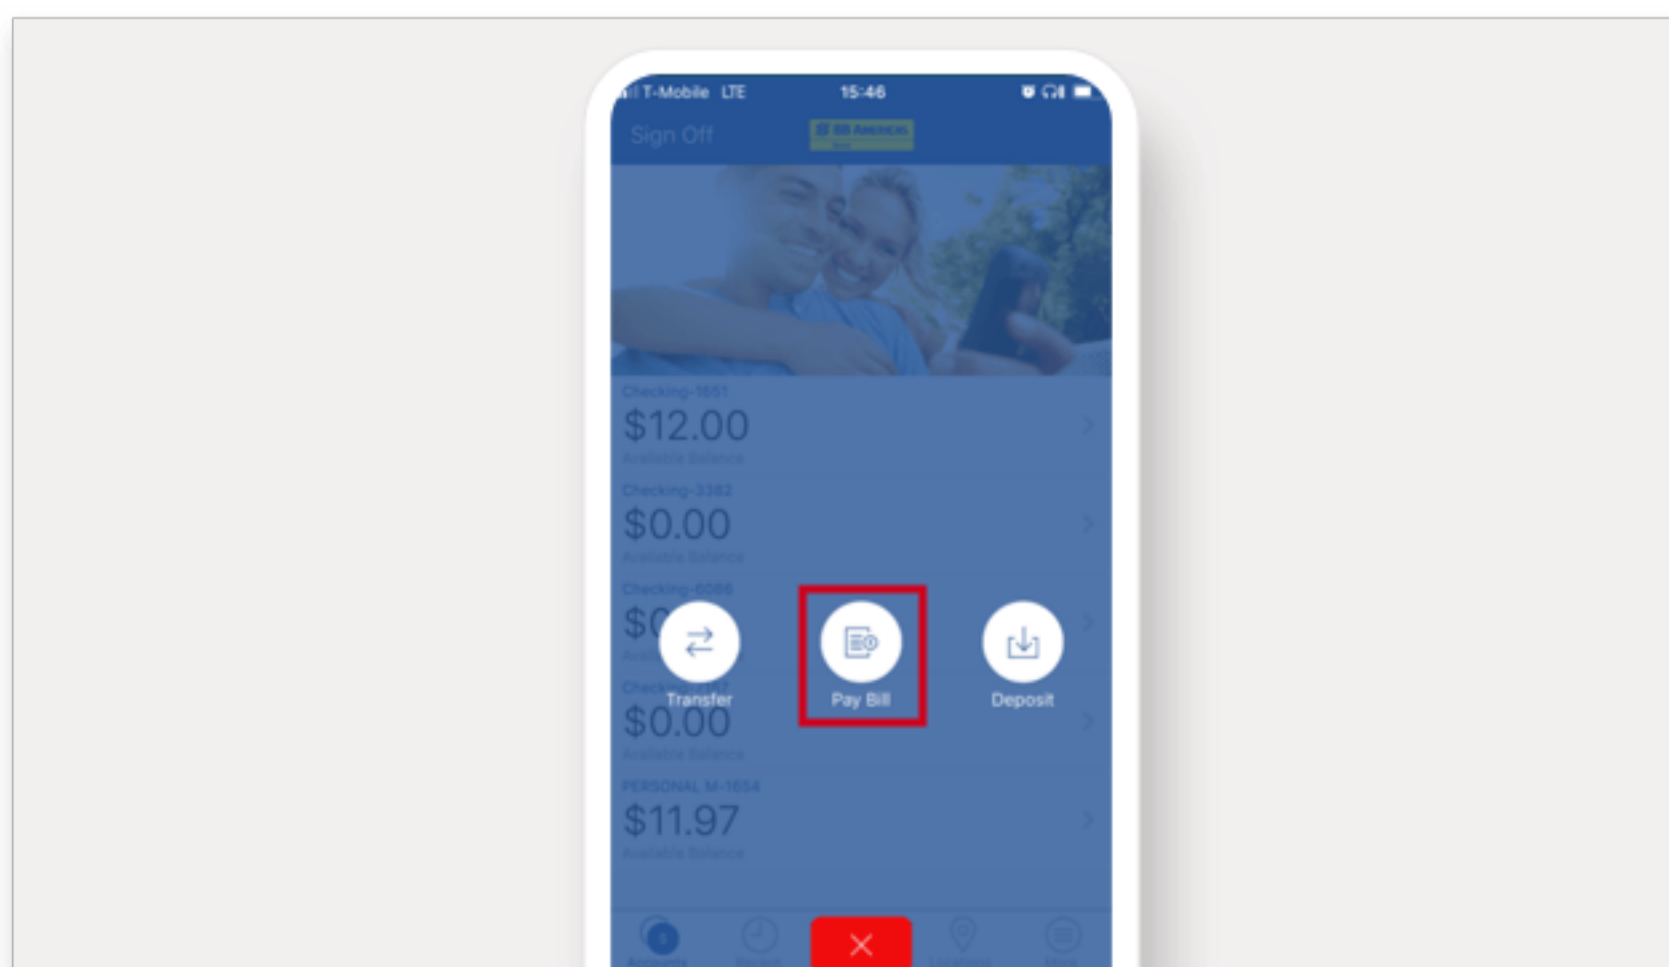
T-Mobile LTE 15:46

Sign Off

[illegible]

Checking-1651
$12.00
Available Balance

Checking-3382
$0.00
Available Balance

Checking-6066
$0

Transfer

Pay Bill

Deposit

$0.00
Available Balance

PERSONAL M-1654
$11.97
Available Balance

Accounts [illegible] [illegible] More